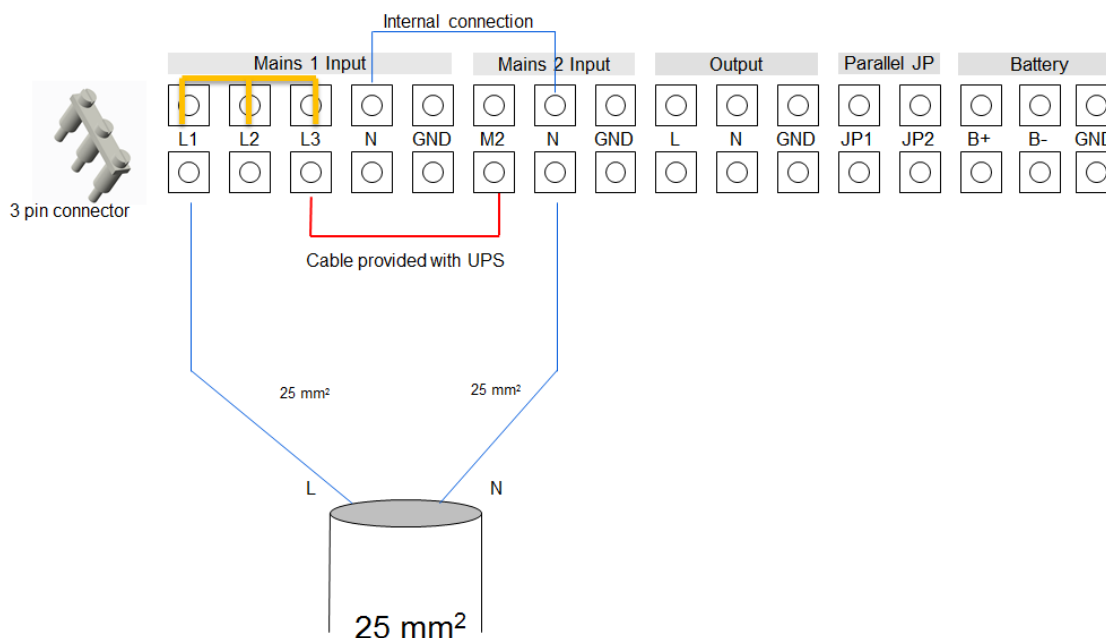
Internal connection

Mains 1 Input

Mains 2 Input

Output

Parallel JP

Battery

L1 L2 L3 N GND M2 N GND L N GND JP1 JP2 B+ B- GND

3 pin connector

Cable provided with UPS

25 mm²

25 mm²

L

N

25 mm$^2$